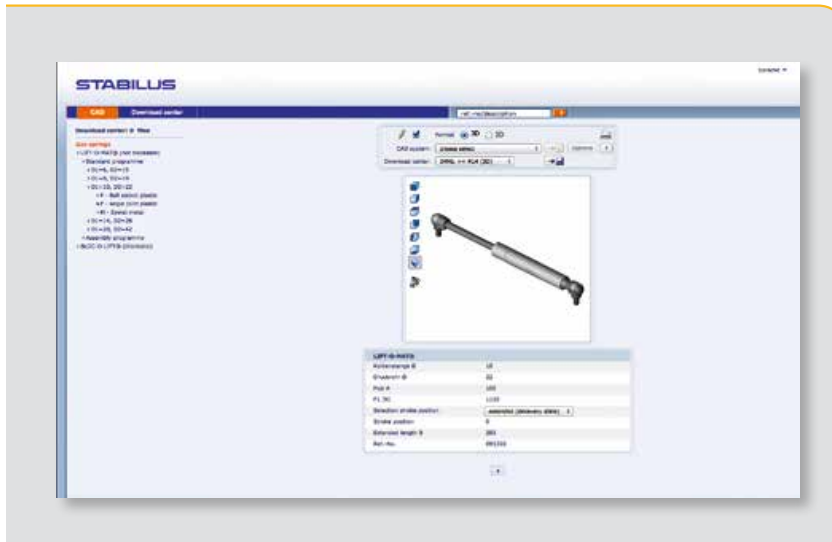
STABILUS

CAD

Download center

Download center ✪ files

Gas springs
LIFT-O-MAT® (not lockable)
Standard programme
D1=6, D2=15
D1=8, D2=19
D1=10, D2=22
F - Ball socket plastic
F - angle joint plastic
M - Eyelet metal
D1=14, D2=28
D1=20, D2=42
Assembly programme
BLOC-O-LIFT® (lockable)

Format 3D 2D

CAD system:

Download center:

LIFT-O-MAT®

Kolbenstange Ø | 10
Zylinder Ø | 22
Hub A | 100
F1 [N] | 1100
Selection stroke position
Stroke position | 0
Extended length B | 380
Ref.-no.